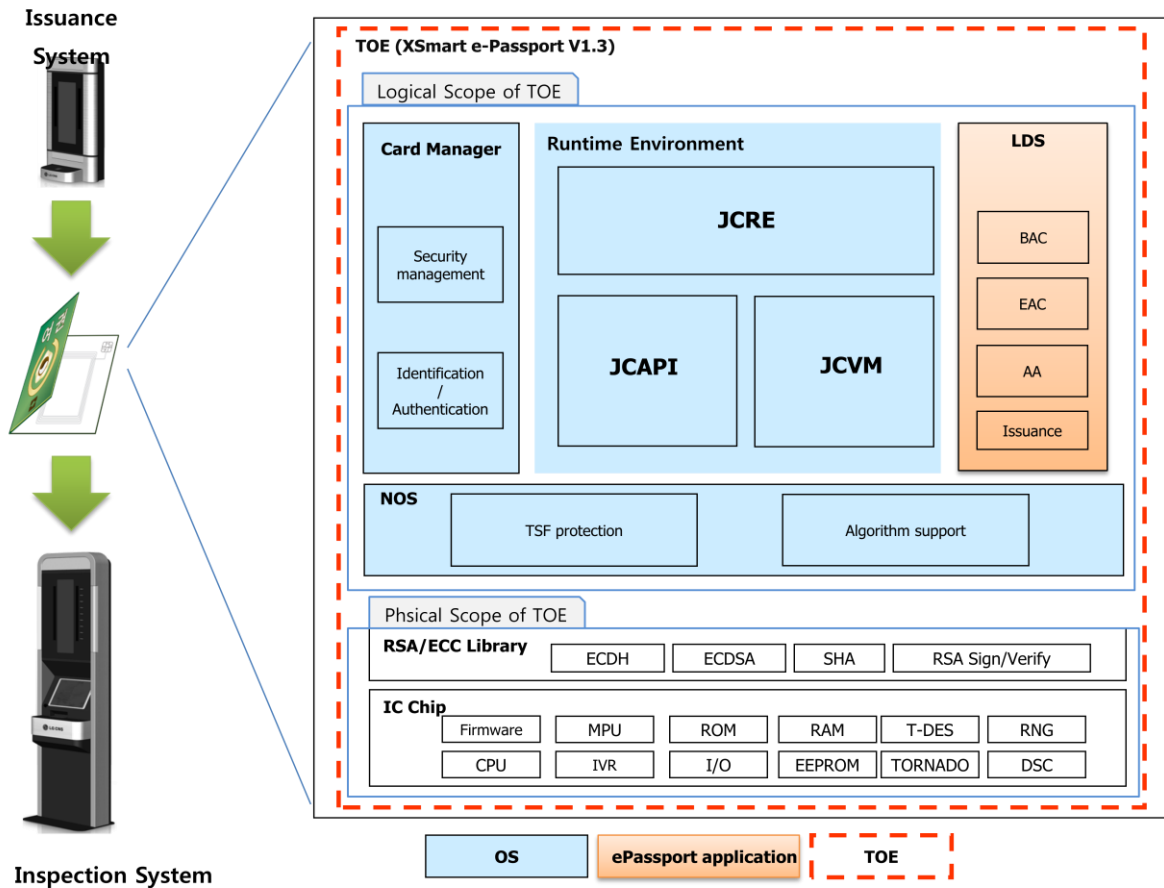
Issuance System

Inspection System

TOE (XSmart e-Passport V1.3)

Logical Scope of TOE

Card Manager

Security management

Identification / Authentication

Runtime Environment

JCRE

JCAPI

JCVM

LDS

BAC

EAC

AA

Issuance

NOS

TSF protection

Algorithm support

Phsical Scope of TOE

RSA/ECC Library

ECDH

ECDSA

SHA

RSA Sign/Verify

IC Chip

Firmware

MPU

ROM

RAM

T-DES

RNG

CPU

IVR

I/O

EEPROM

TORNADO

DSC

OS

ePassport application

TOE